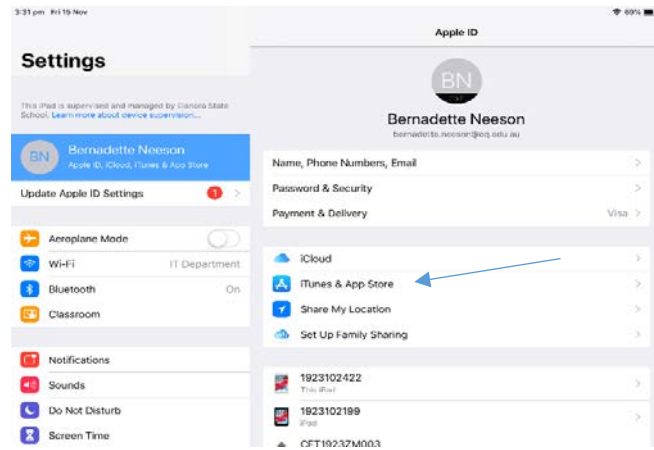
3:31 pm Fri 19 Nov

69%

Settings

This iPad is supervised and managed by Danora State School. Learn more about device supervision...

BN

Bernadette Neeson

Apple ID, iCloud, iTunes & App Store

Update Apple ID Settings

1

Aeroplane Mode

Wi-Fi

IT Department

Bluetooth

On

Classroom

Notifications

Sounds

Do Not Disturb

Screen Time

Apple ID

BN

Bernadette Neeson

bernadette.neeson@eq.edu.au

Name, Phone Numbers, Email

Password & Security

Payment & Delivery

Visa

iCloud

iTunes & App Store

Share My Location

Set Up Family Sharing

1923102422

This iPad

1923102199

iPad

CFT19237M003